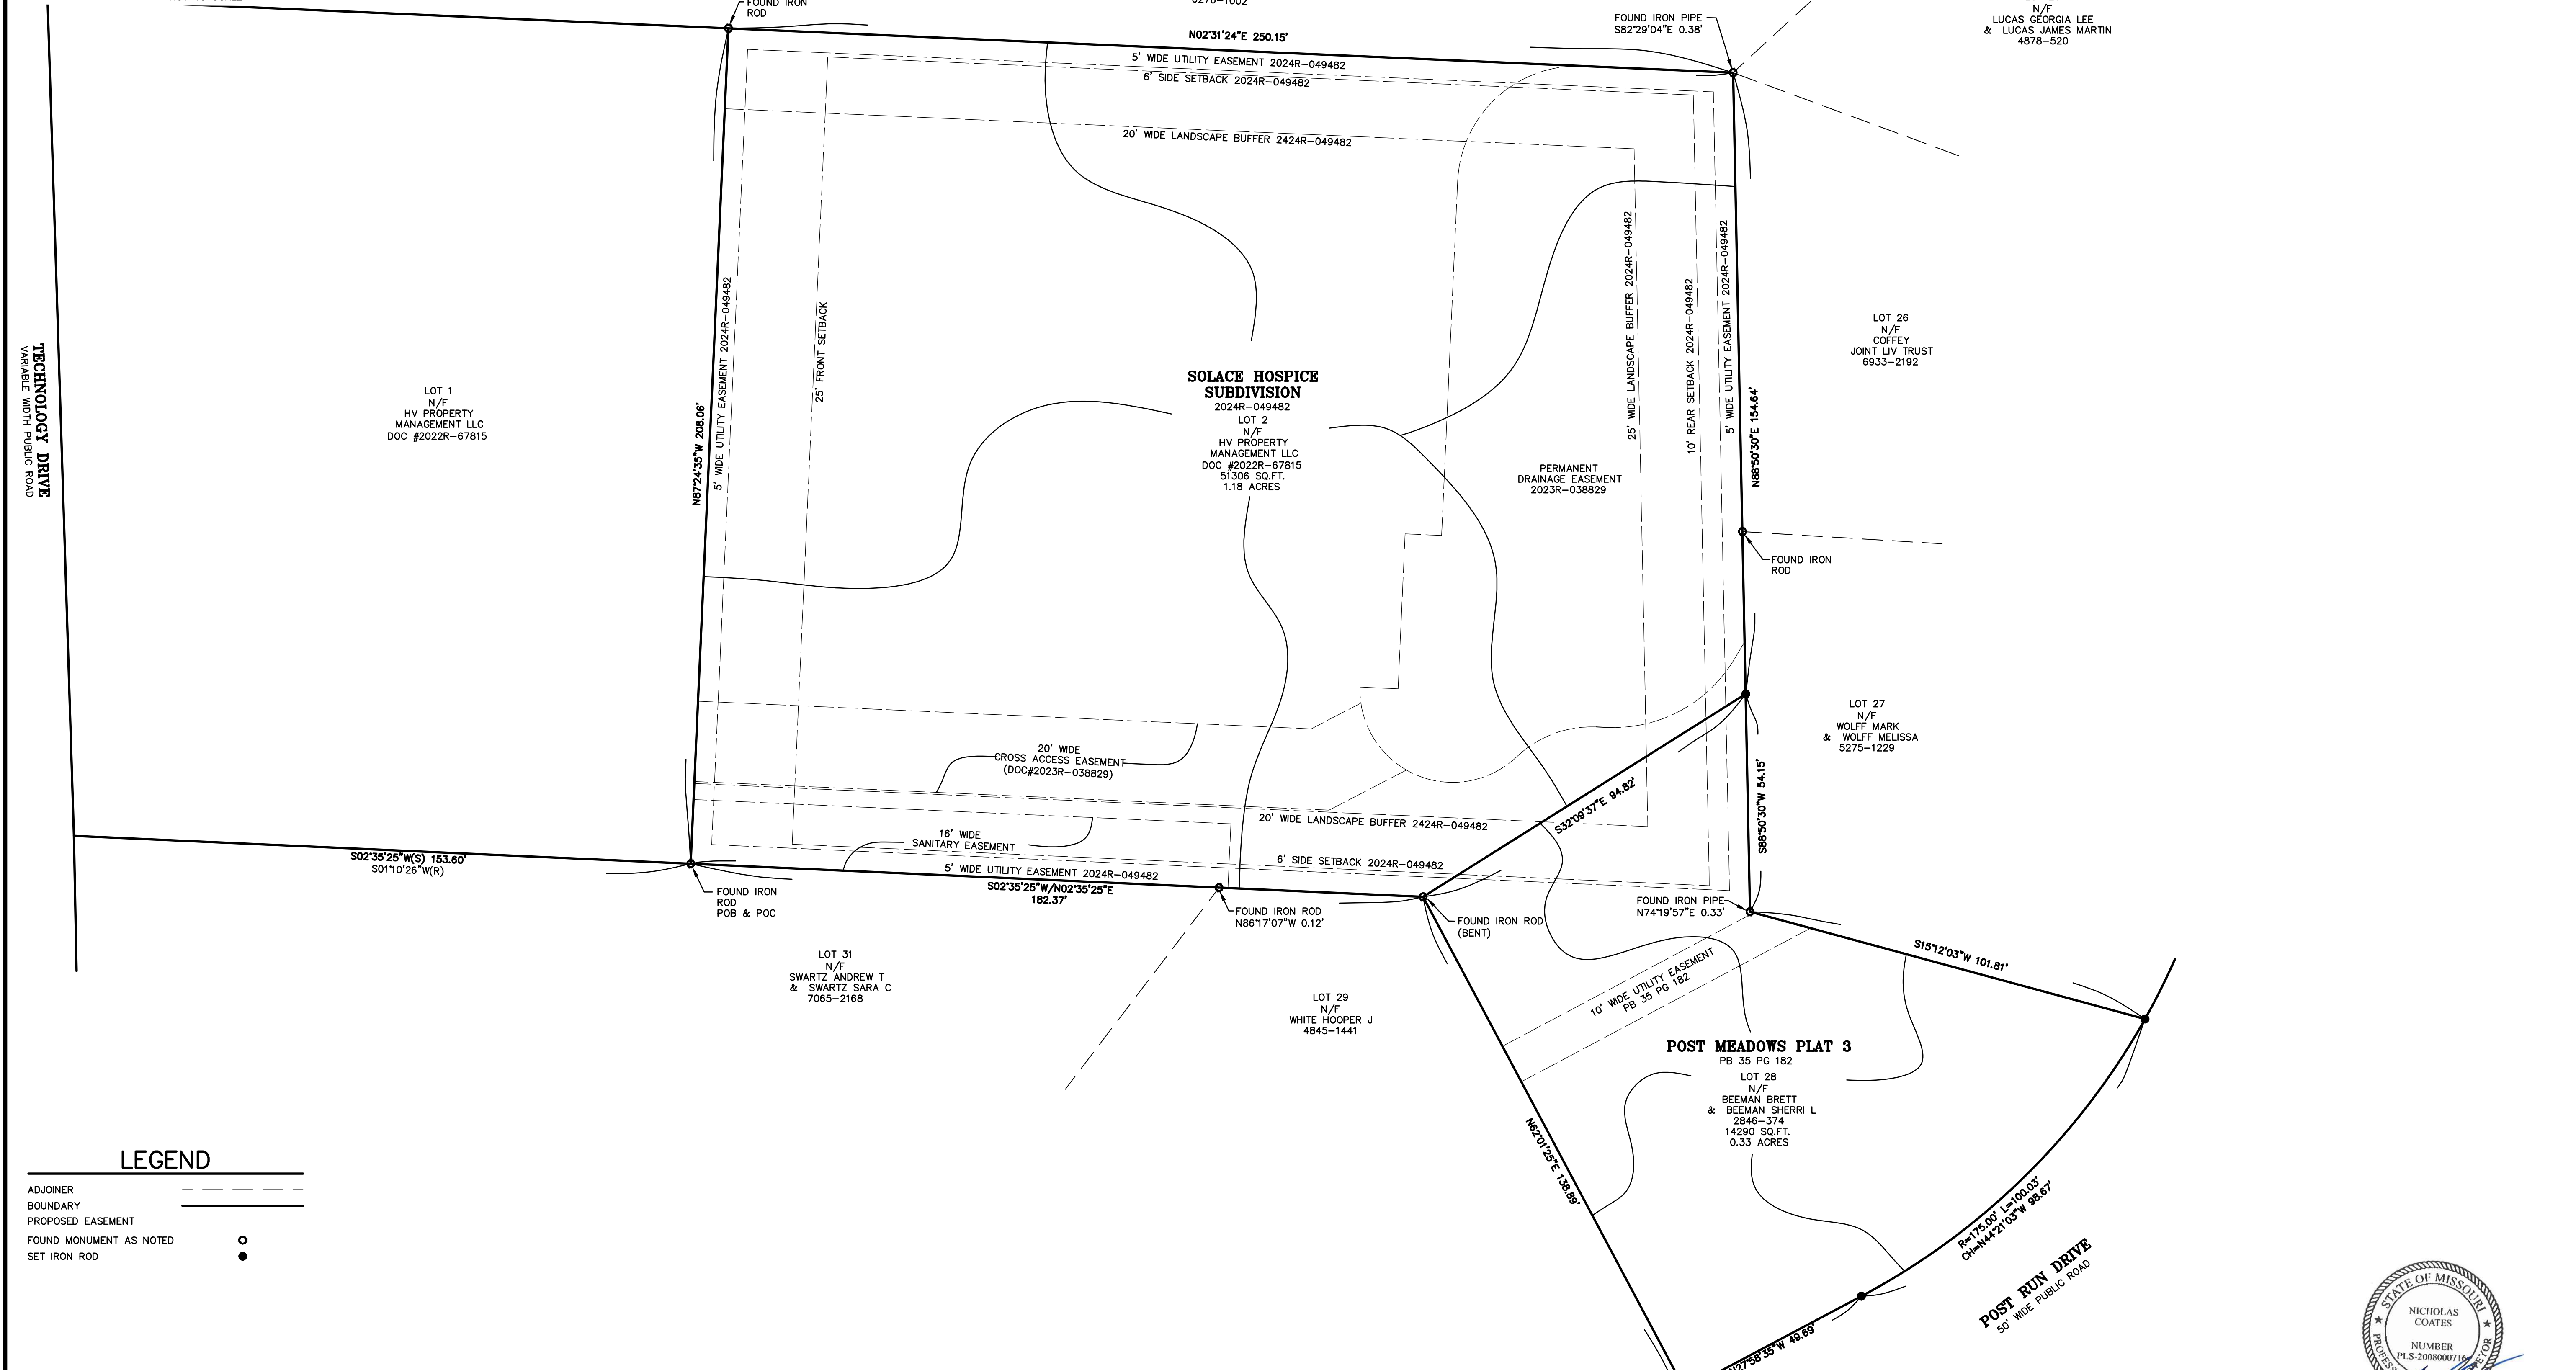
FOUND IRON ROD

N02°31'24"E 250.15'

FOUND IRON PIPE
S82°29'04"E 0.38'

N/F
LUCAS GEORGIA LEE
& LUCAS JAMES MARTIN
4878-520

5' WIDE UTILITY EASEMENT 2024R-049482
6' SIDE SETBACK 2024R-049482
20' WIDE LANDSCAPE BUFFER 2424R-049482

TECHNOLOGY DRIVE
VARIABLE WIDTH PUBLIC ROAD

LOT 1
N/F
HV PROPERTY
MANAGEMENT LLC
DOC #2022R-67815

N87°24'35"W 208.06'
5' WIDE UTILITY EASEMENT 2024R-049482
25' FRONT SETBACK

SOLACE HOSPICE
SUBDIVISION
2024R-049482
LOT 2
N/F
HV PROPERTY
MANAGEMENT LLC
DOC #2022R-67815
51306 SQ.FT.
1.18 ACRES

PERMANENT
DRAINAGE EASEMENT
2023R-038829

25' WIDE LANDSCAPE BUFFER 2024R-049482
10' REAR SETBACK 2024R-049482
5' WIDE UTILITY EASEMENT 2024R-049482
N88°50'30"E 154.64'

LOT 26
N/F
COFFEY
JOINT LIV TRUST
6933-2192

FOUND IRON ROD

LOT 27
N/F
WOLFF MARK
& WOLFF MELISSA
5275-1229

20' WIDE
CROSS ACCESS EASEMENT
(DOC#2023R-038829)

S32°09'37"E 94.82'
S88°50'30"W 54.15'

16' WIDE
SANITARY EASEMENT

20' WIDE LANDSCAPE BUFFER 2424R-049482
6' SIDE SETBACK 2024R-049482
5' WIDE UTILITY EASEMENT 2024R-049482

S02°35'25"W(S) 153.60'
S01°10'26"W(R)

S02°35'25"W/N02°35'25"E
182.37'

FOUND IRON ROD
POB & POC

FOUND IRON ROD
N86°17'07"W 0.12'

FOUND IRON ROD
(BENT)

FOUND IRON PIPE
N74°19'57"E 0.33'

LOT 31
N/F
SWARTZ ANDREW T
& SWARTZ SARA C
7065-2168

LOT 29
N/F
WHITE HOOPER J
4845-1441

10' WIDE UTILITY EASEMENT
PB 35 PG 182

S15°12'03"W 101.81'

POST MEADOWS PLAT 3
PB 35 PG 182
LOT 28
N/F
BEEMAN BRETT
& BEEMAN SHERRI L
2846-374
14290 SQ.FT.
0.33 ACRES

N62°01'25"E 138.89'

R=175.00' L=100.03'
CH=N44°21'03"W 98.67'

POST RUN DRIVE
50' WIDE PUBLIC ROAD

27°58'35"W 49.69'

LEGEND
ADJOINER
BOUNDARY
PROPOSED EASEMENT
FOUND MONUMENT AS NOTED
SET IRON ROD

STATE OF MISSOURI
NICHOLAS
COATES
NUMBER
PLS-2008000716
PROFES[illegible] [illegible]YOR